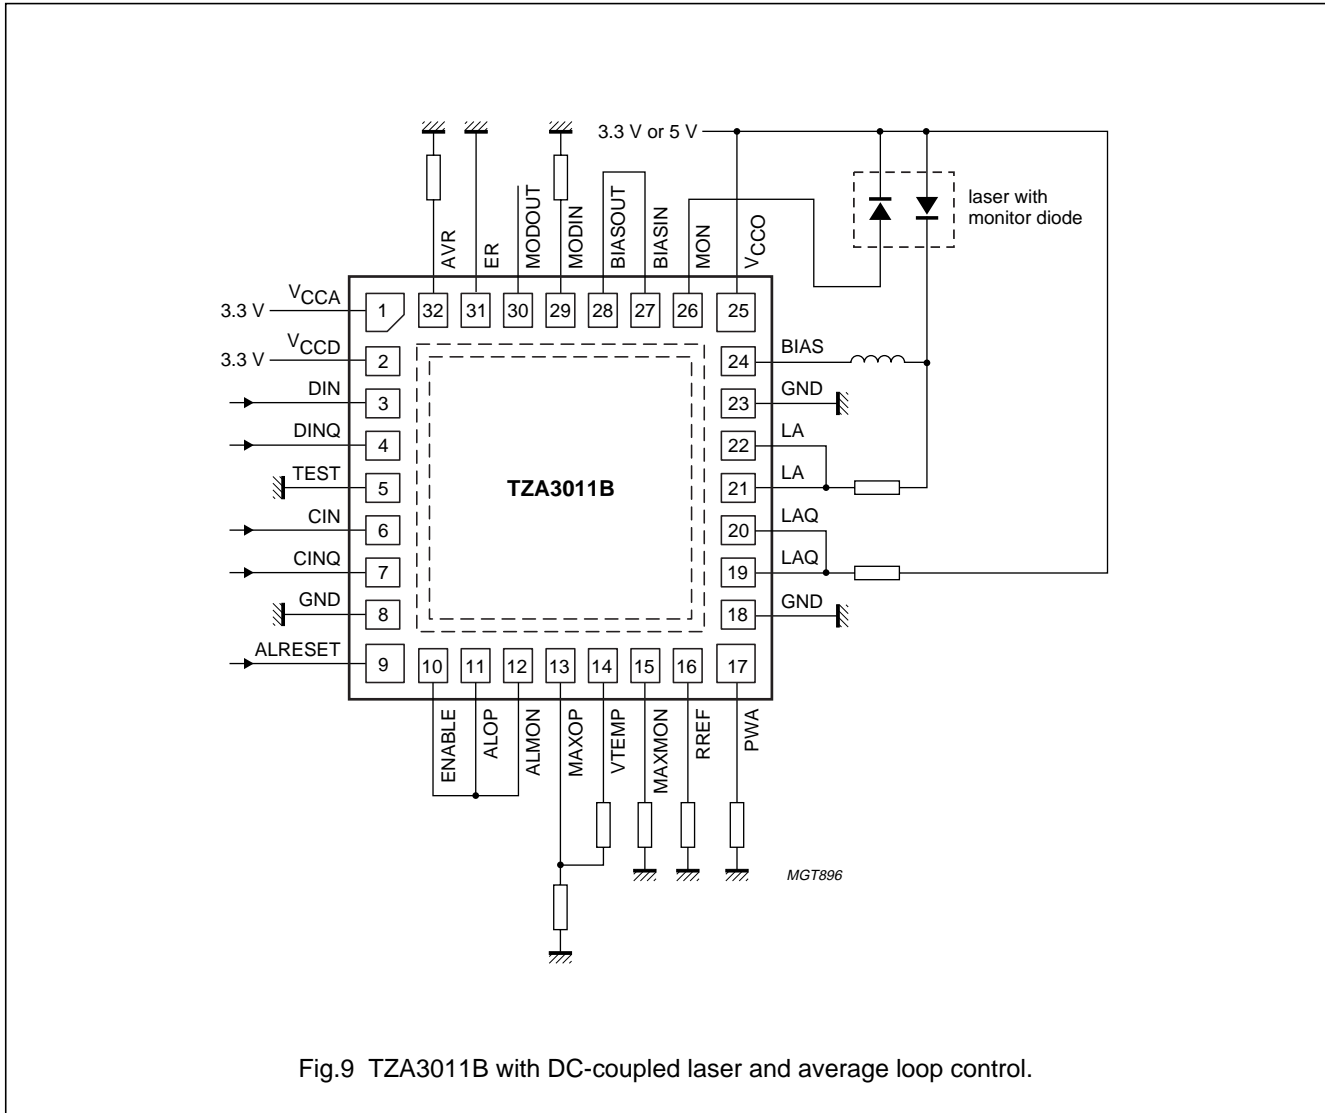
3.3 V or 5 V

laser with monitor diode

AVR
ER
MODOUT
MODIN
BIASOUT
BIASIN
MON
$V_{CCO}$

32 31 30 29 28 27 26 25

3.3 V $V_{CCA}$ 1
3.3 V $V_{CCD}$ 2
DIN 3
DINQ 4
TEST 5
CIN 6
CINQ 7
GND 8
ALRESET 9

24 BIAS
23 GND
22 LA
21 LA
20 LAQ
19 LAQ
18 GND

TZA3011B

10 11 12 13 14 15 16 17

ENABLE
ALOP
ALMON
MAXOP
VTEMP
MAXMON
RREF
PWA

MGT896

Fig.9 TZA3011B with DC-coupled laser and average loop control.